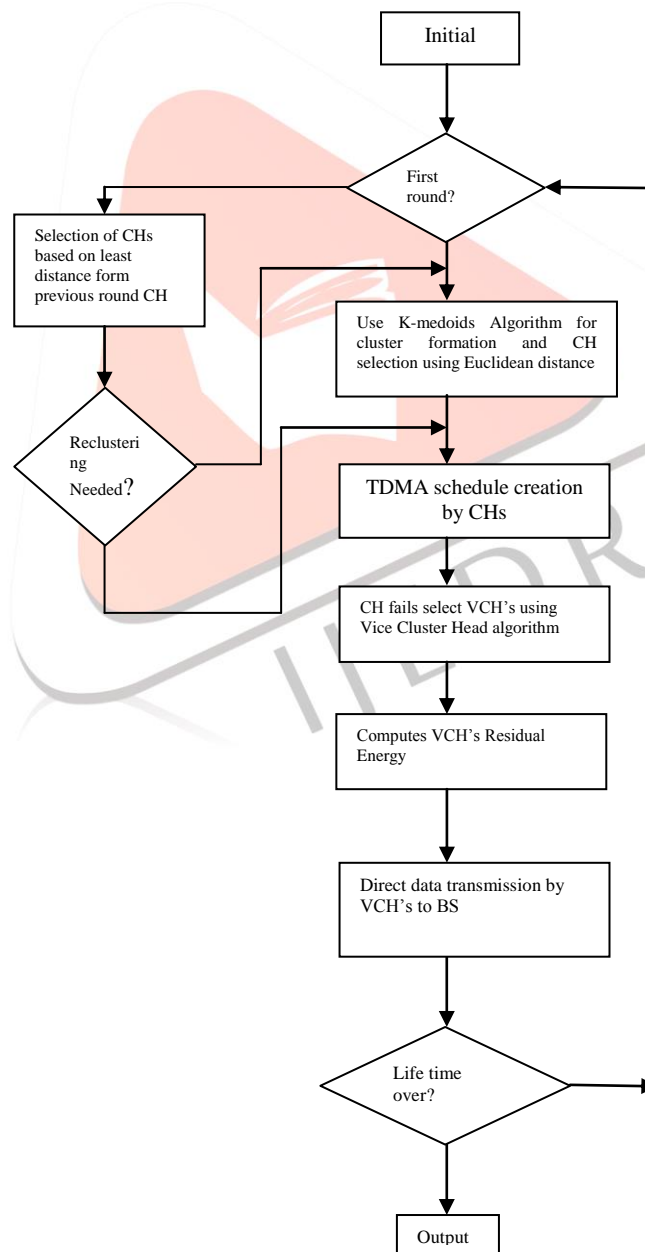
Initial

First round?

Selection of CHs based on least distance form previous round CH

Use K-medoids Algorithm for cluster formation and CH selection using Euclidean distance

Reclustering Needed?

TDMA schedule creation by CHs

CH fails select VCH's using Vice Cluster Head algorithm

Computes VCH's Residual Energy

Direct data transmission by VCH's to BS

Life time over?

Output